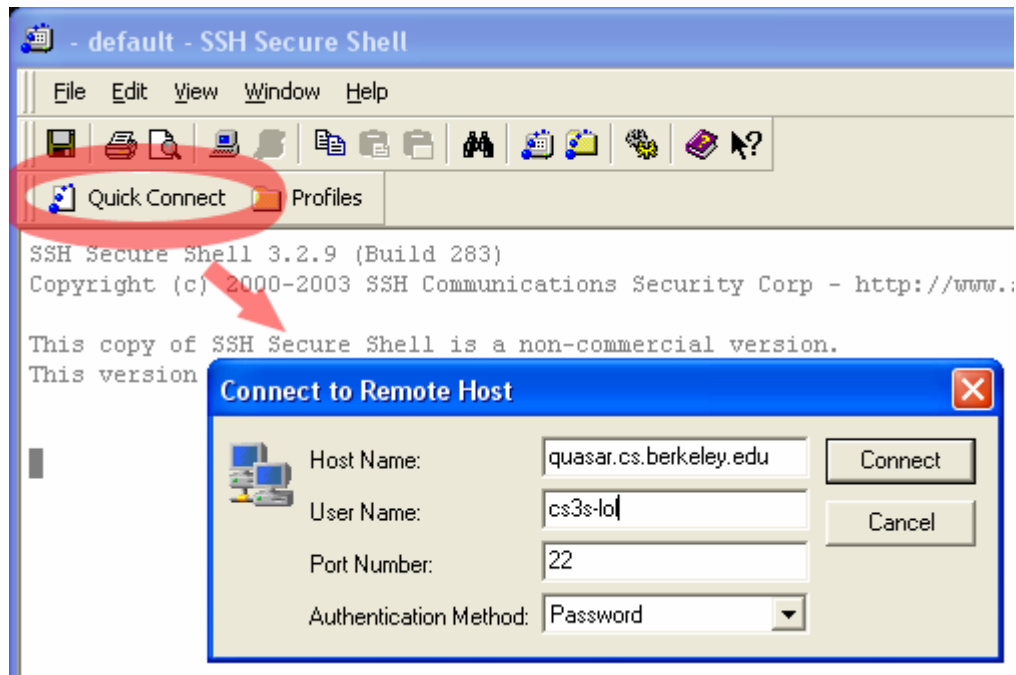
- default - SSH Secure Shell

File Edit View Window Help

Quick Connect Profiles

SSH Secure Shell 3.2.9 (Build 283)
Copyright (c) 2000-2003 SSH Communications Security Corp - http://www.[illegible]

This copy of SSH Secure Shell is a non-commercial version.
This version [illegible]

Connect to Remote Host

Host Name: quasar.cs.berkeley.edu

User Name: cs3s-lo

Port Number: 22

Authentication Method: Password

Connect

Cancel